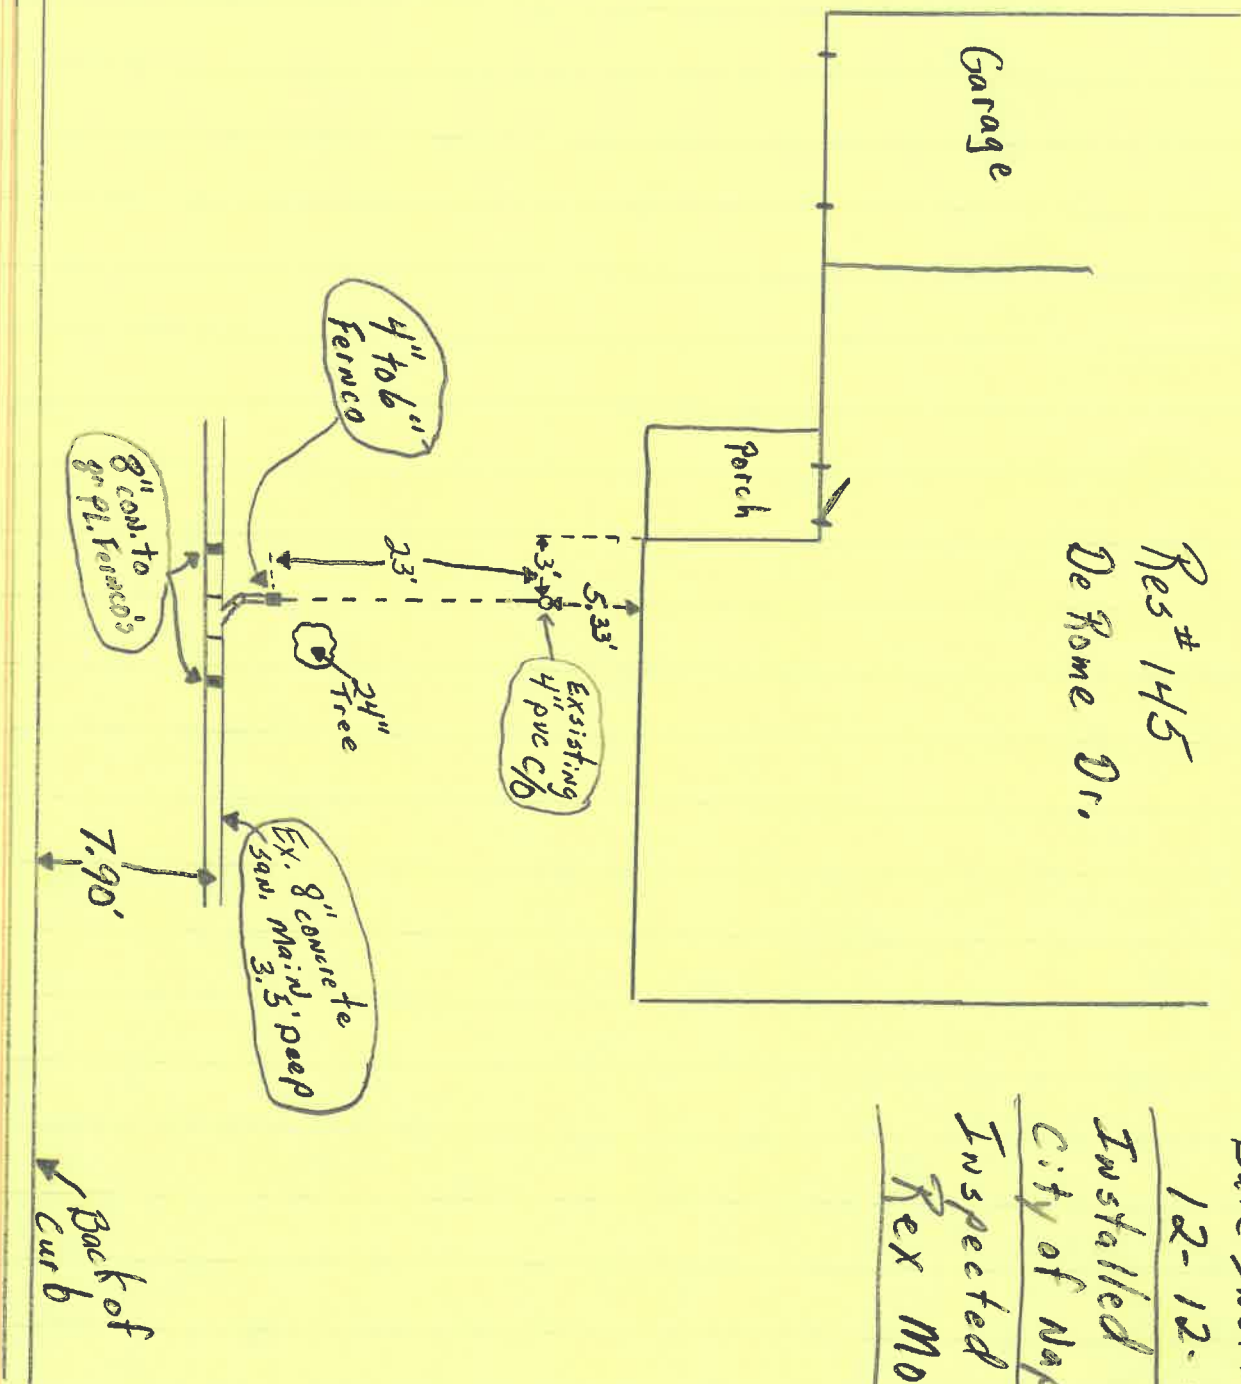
Garage

Res# 145
De Rome Dr.

Porch

4" to 6"
Fernco

8" con. to
8" PL. Fernco's

23'

3'

5.33'

Exsisting
4" pvc C/O

24"
Tree

Ex. 8" concrete
san. Main, 3.5' Deep

7.90'

Back of
Curb

12-12-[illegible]
Installed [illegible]
City of Na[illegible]
Inspected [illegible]
Rex Mo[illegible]